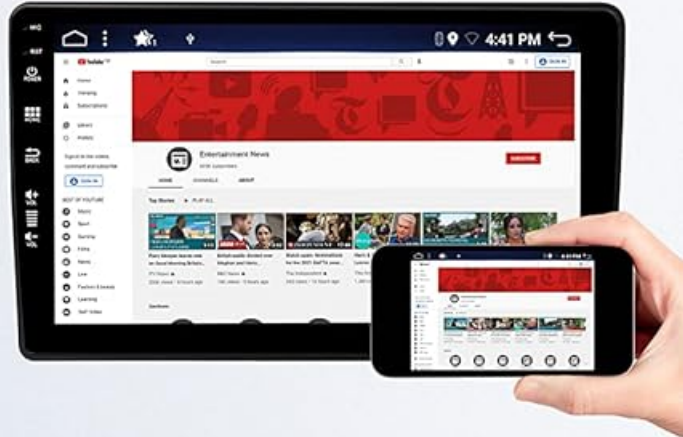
MIC

RST

POWER

MENU

BACK

VOL

VOL

4:41 PM

YouTube

Search

SIGN IN

Home

Trending

Subscriptions

Library

History

Sign in to like videos, comment and subscribe.

SIGN IN

BEST OF YOUTUBE

Music

Sport

Gaming

Films

News

Live

Fashion & beauty

Learning

360° Video

Entertainment News

SUBSCRIBE

HOME

CHANNELS

ABOUT

Top Stories

PLAY ALL